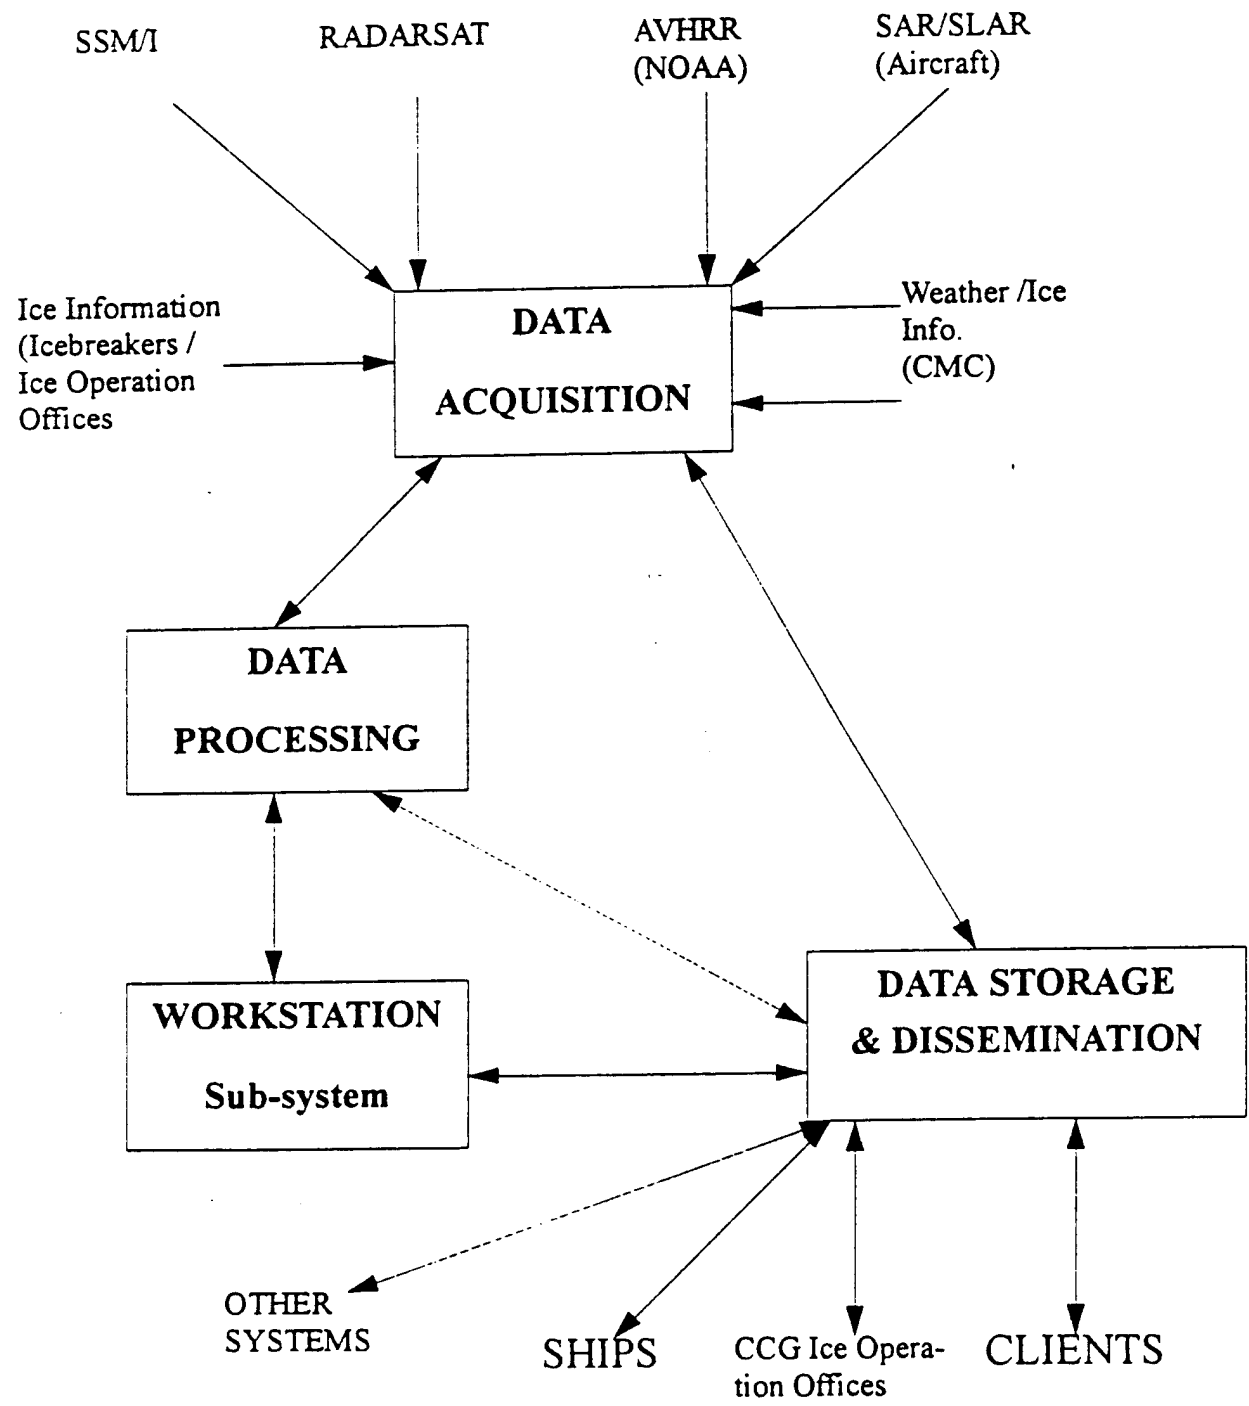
SSM/I

RADARSAT

AVHRR (NOAA)

SAR/SLAR (Aircraft)

Ice Information (Icebreakers / Ice Operation Offices

DATA ACQUISITION

Weather /Ice Info. (CMC)

DATA PROCESSING

WORKSTATION Sub-system

DATA STORAGE & DISSEMINATION

OTHER SYSTEMS

SHIPS

CCG Ice Operation Offices

CLIENTS